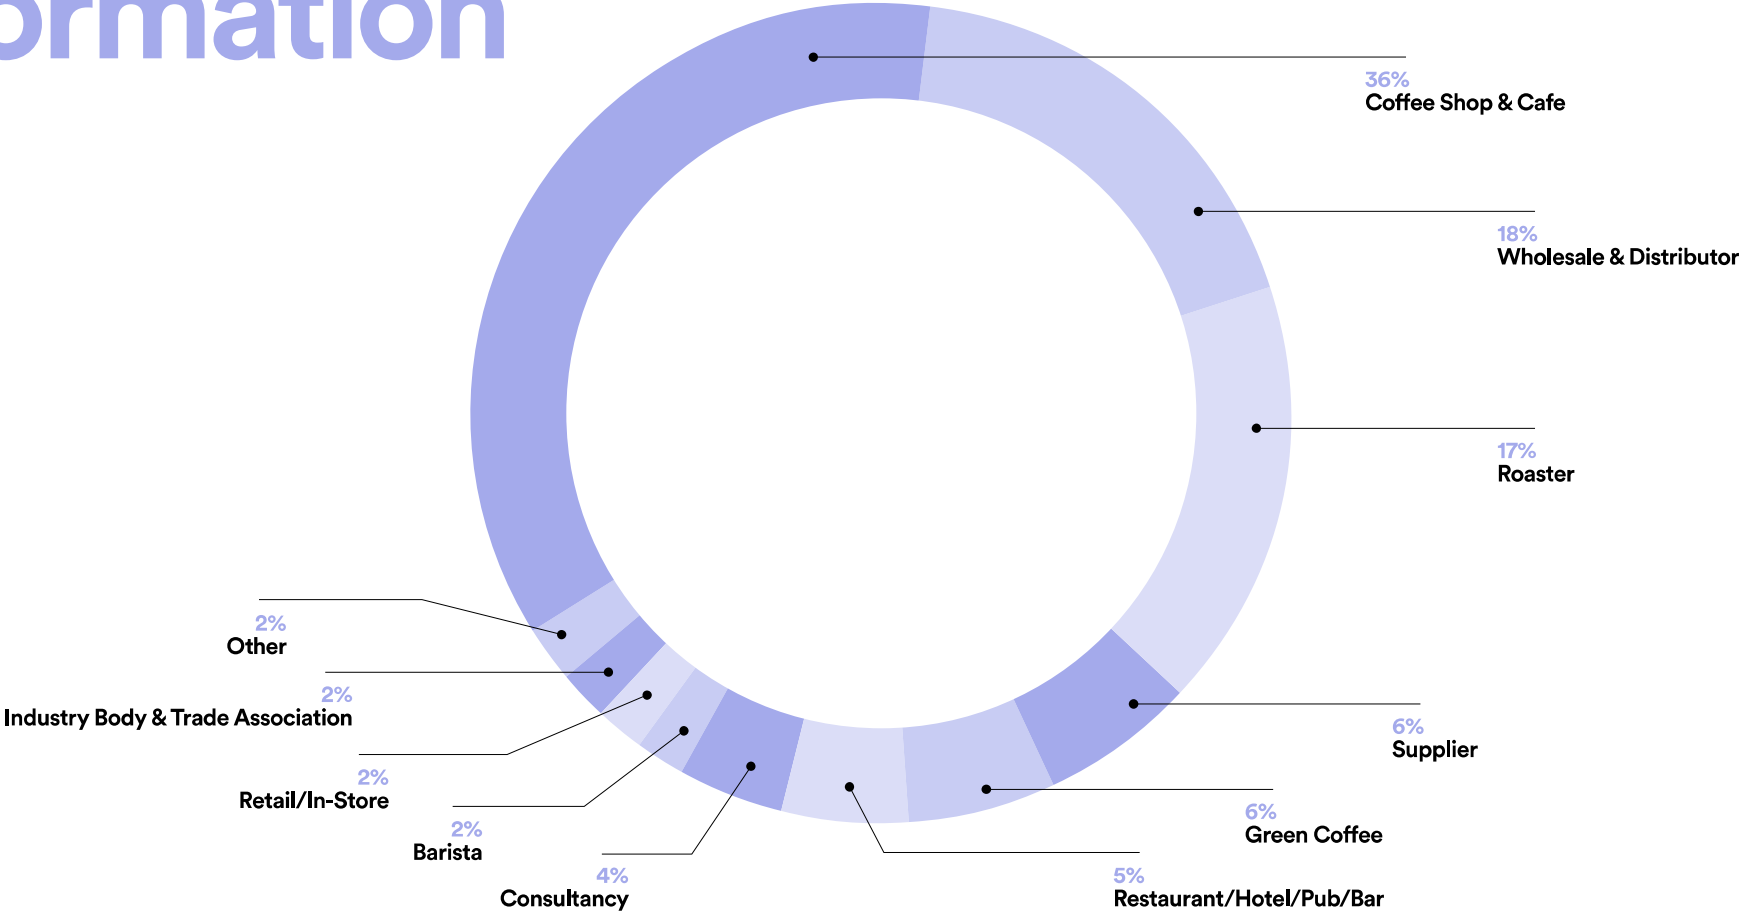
ormation

36%
Coffee Shop & Cafe

18%
Wholesale & Distributor

17%
Roaster

2%
Other

2%
Industry Body & Trade Association

2%
Retail/In-Store

2%
Barista

4%
Consultancy

6%
Supplier

6%
Green Coffee

5%
Restaurant/Hotel/Pub/Bar